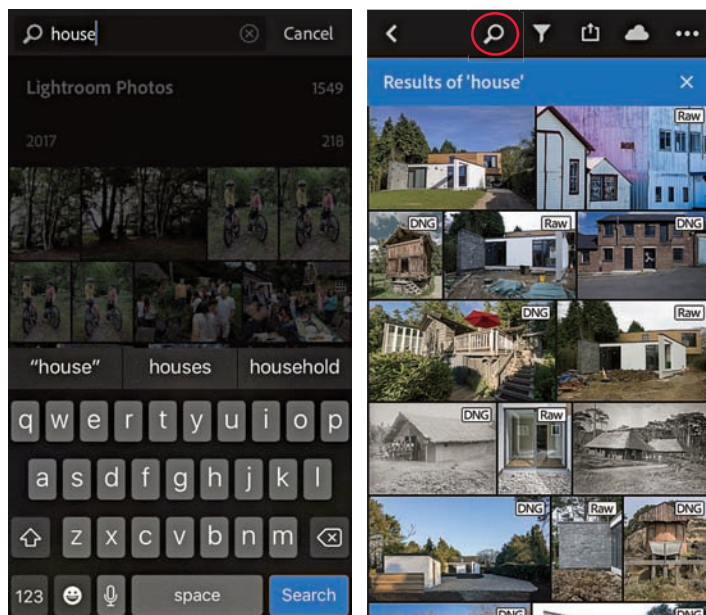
house Cancel

Lightroom Photos 1549

2017 218

"house" houses household

q w e r t y u i o p

a s d f g h j k l

z x c v b n m

123 space Search

Results of 'house' ×

Raw

DNG Raw DNG

DNG Raw

DNG Raw

DNG Raw DNG